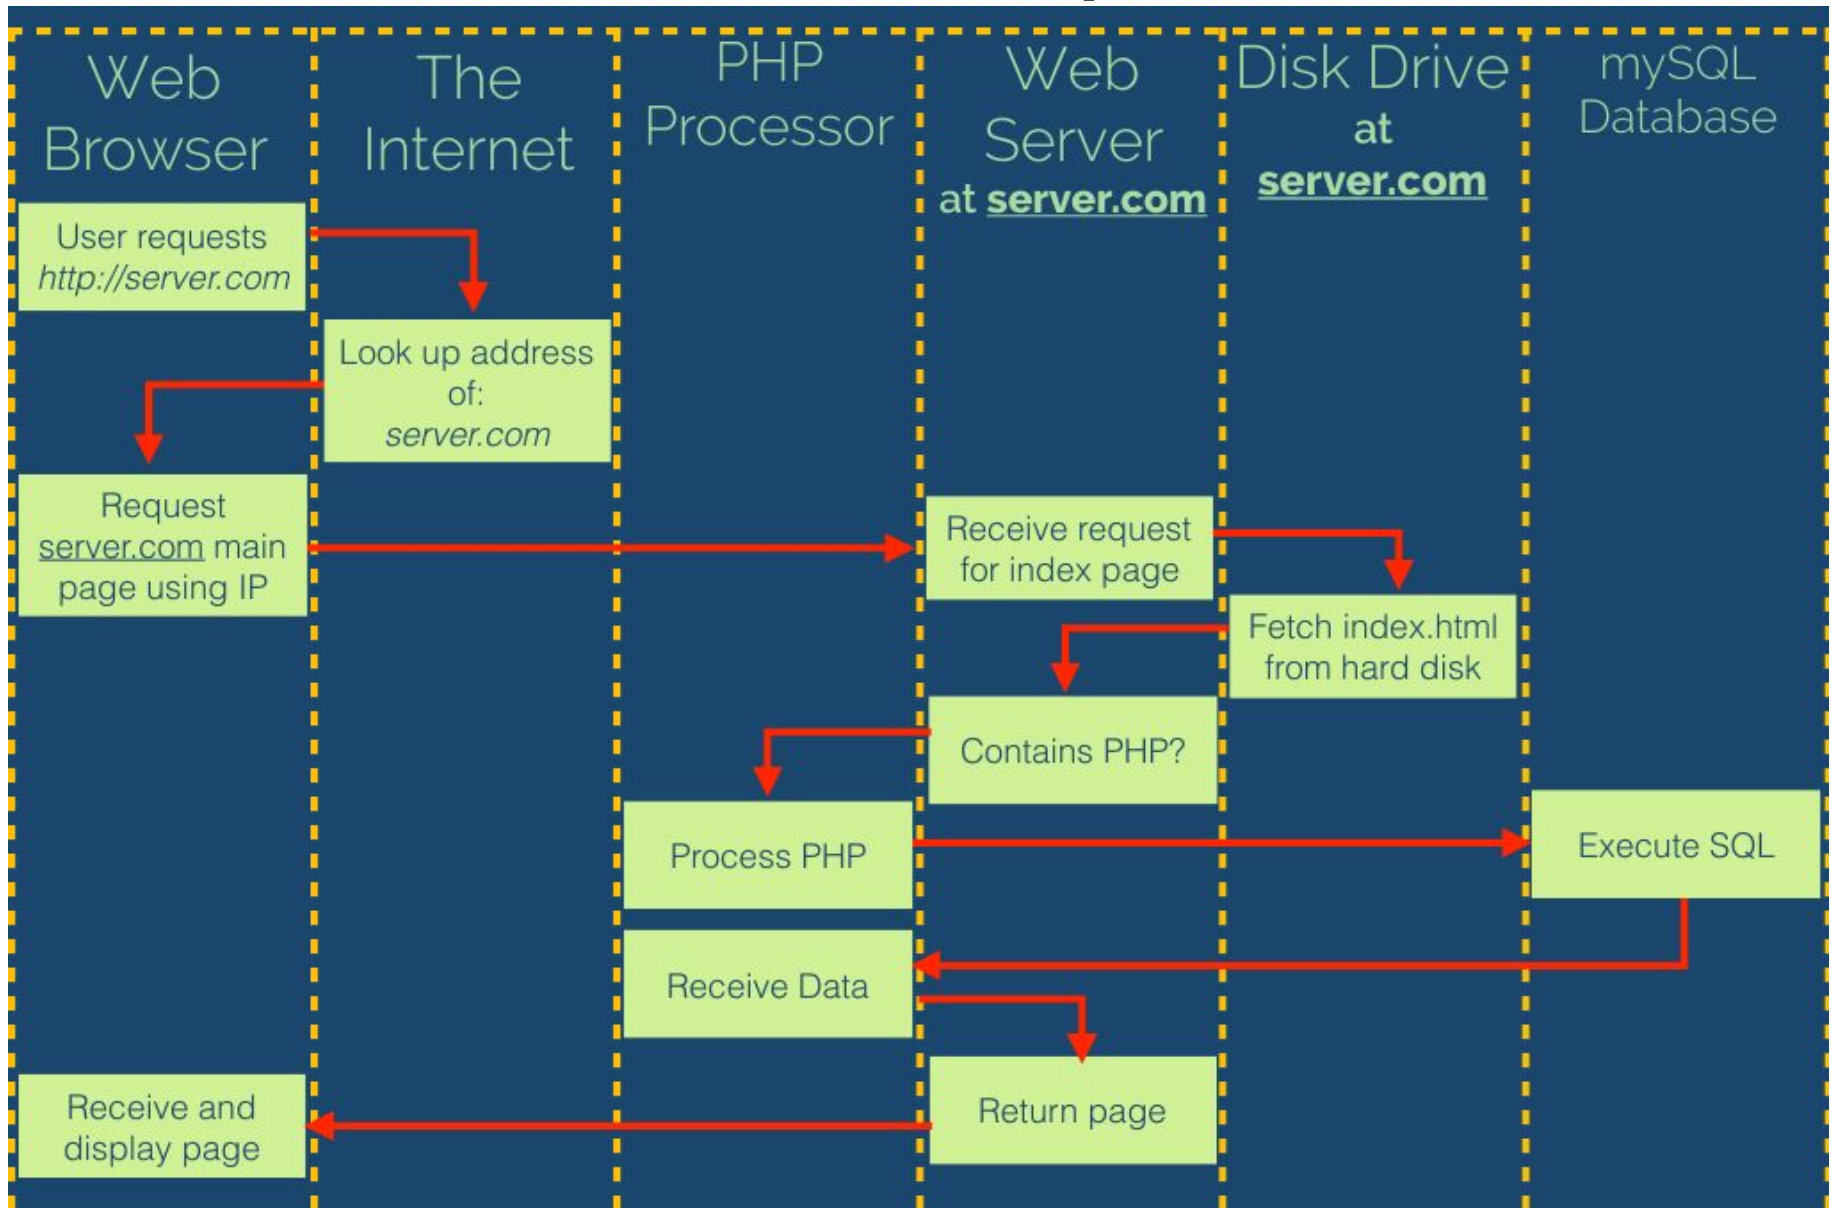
Web Browser

The Internet

PHP Processor

Web Server at server.com

Disk Drive at server.com

mySQL Database

User requests http://server.com

Look up address of: server.com

Request server.com main page using IP

Receive request for index page

Fetch index.html from hard disk

Contains PHP?

Process PHP

Execute SQL

Receive Data

Return page

Receive and display page